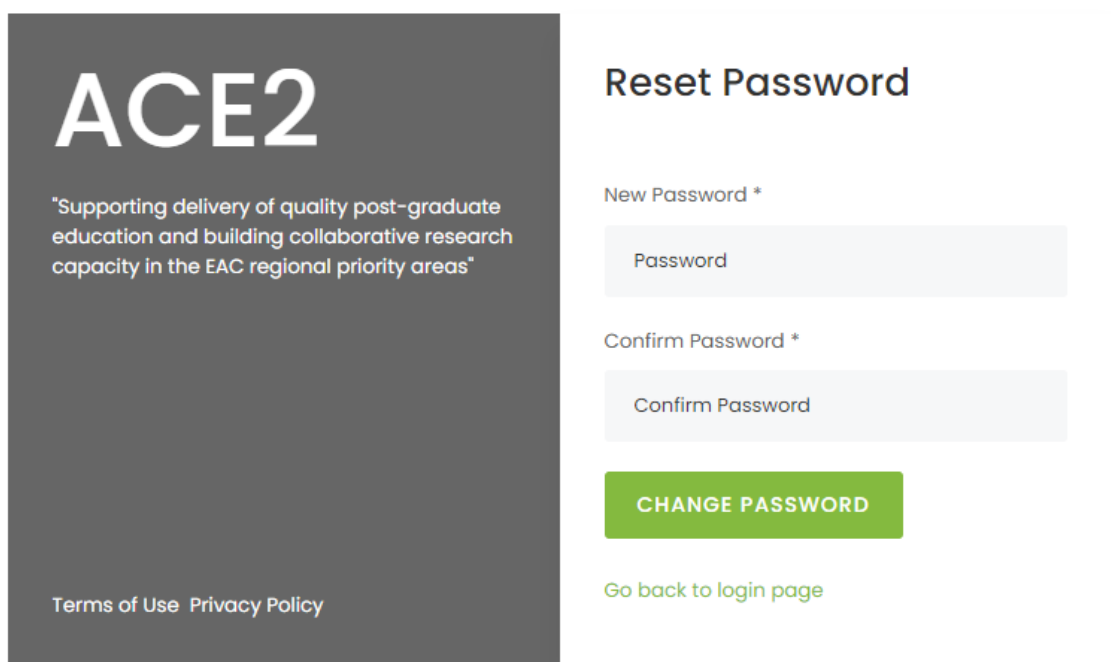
ACE2

"Supporting delivery of quality post-graduate education and building collaborative research capacity in the EAC regional priority areas"

Terms of Use Privacy Policy

Reset Password

New Password *

Password

Confirm Password *

Confirm Password

CHANGE PASSWORD

Go back to login page